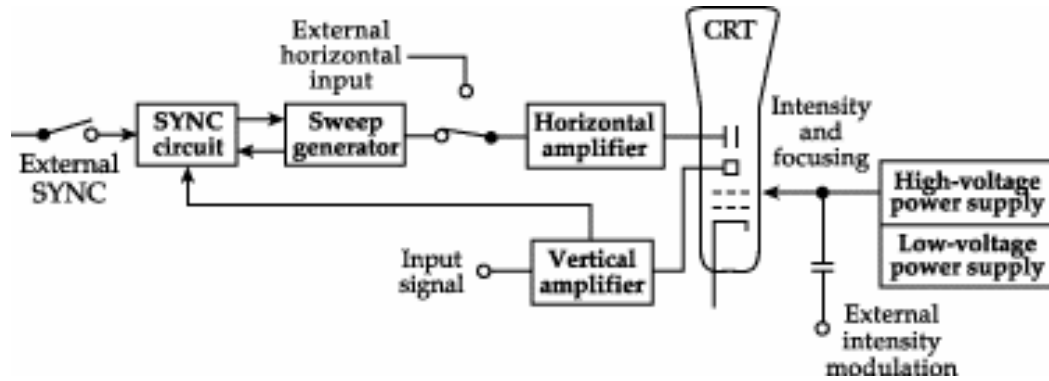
External horizontal input

CRT

SYNC circuit

Sweep generator

Horizontal amplifier

Intensity and focusing

External SYNC

High-voltage power supply

Low-voltage power supply

Input signal

Vertical amplifier

External intensity modulation